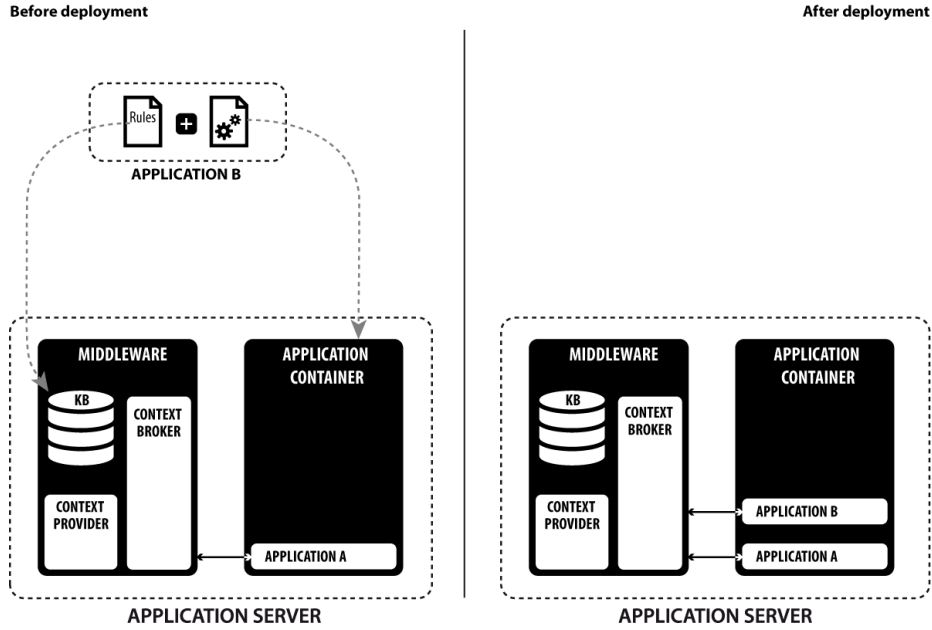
Before deployment

Rules

APPLICATION B

MIDDLEWARE

KB

CONTEXT BROKER

CONTEXT PROVIDER

APPLICATION CONTAINER

APPLICATION A

APPLICATION SERVER

After deployment

MIDDLEWARE

KB

CONTEXT BROKER

CONTEXT PROVIDER

APPLICATION CONTAINER

APPLICATION B

APPLICATION A

APPLICATION SERVER